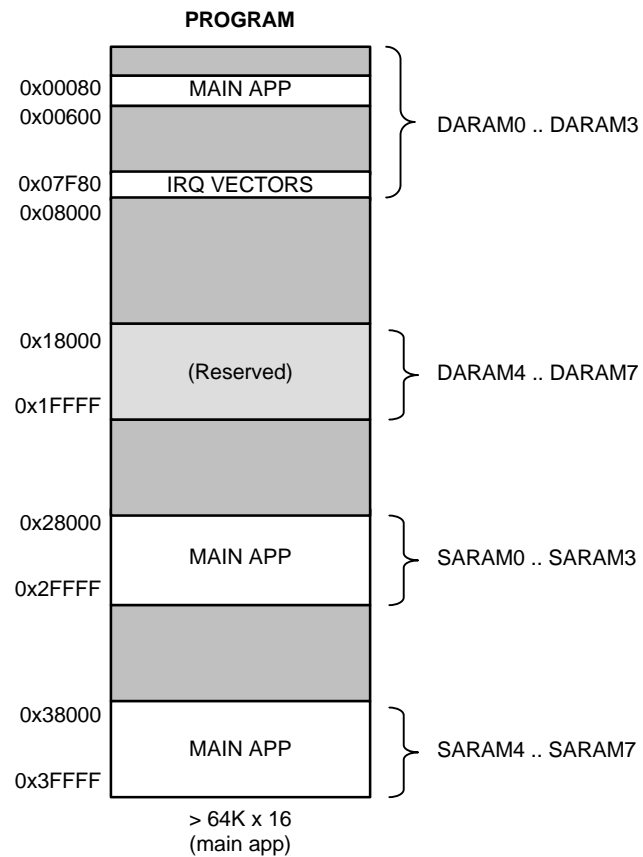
PROGRAM

0x00080
MAIN APP
0x00600

0x07F80
IRQ VECTORS
0x08000

DARAM0 .. DARAM3

0x18000
(Reserved)
0x1FFFF

DARAM4 .. DARAM7

0x28000
MAIN APP
0x2FFFF

SARAM0 .. SARAM3

0x38000
MAIN APP
0x3FFFF

SARAM4 .. SARAM7

> 64K x 16
(main app)